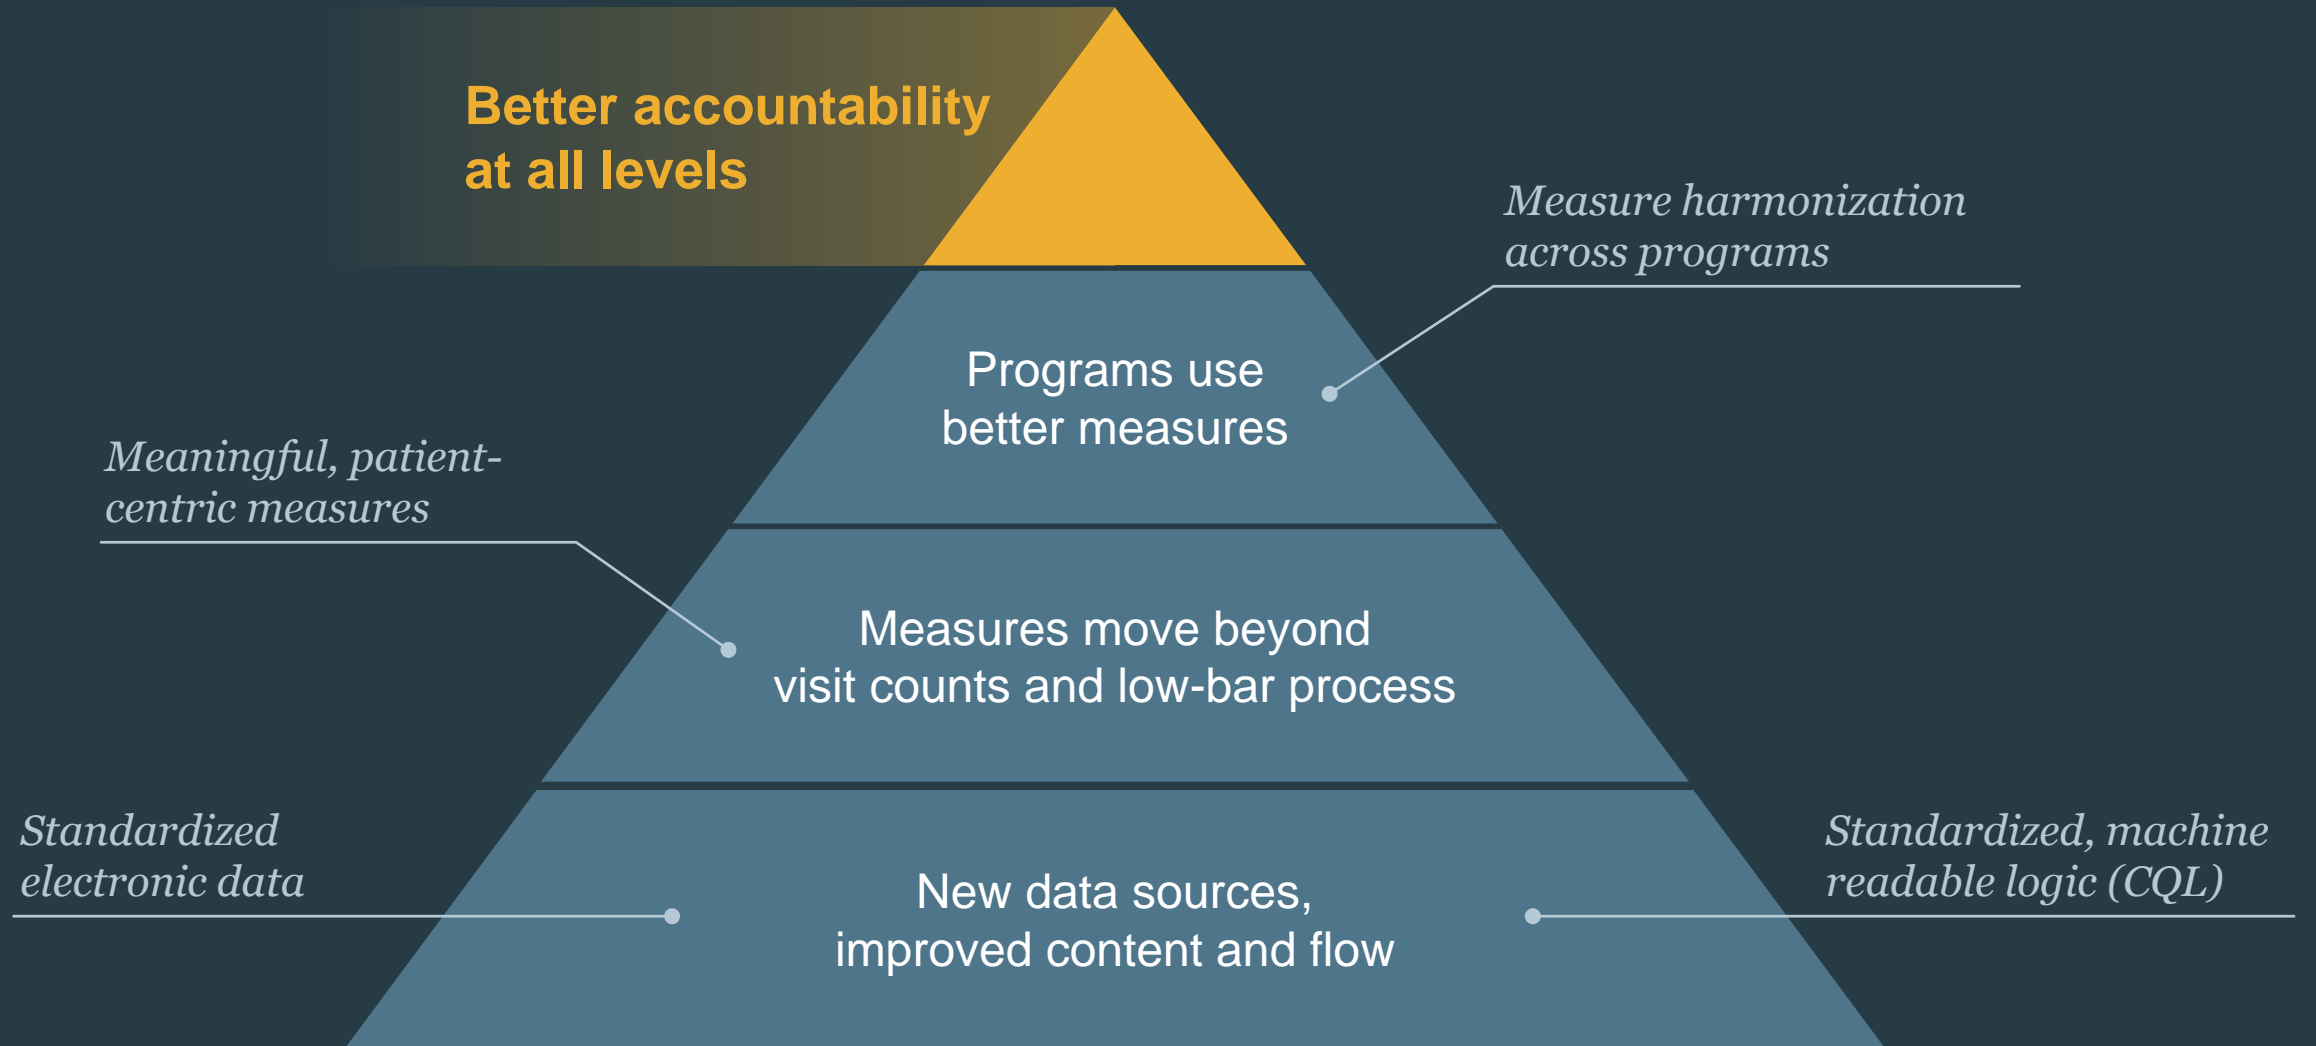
Better accountability at all levels

Measure harmonization across programs

Programs use better measures

Meaningful, patient-centric measures

Measures move beyond visit counts and low-bar process

Standardized electronic data

Standardized, machine readable logic (CQL)

New data sources, improved content and flow